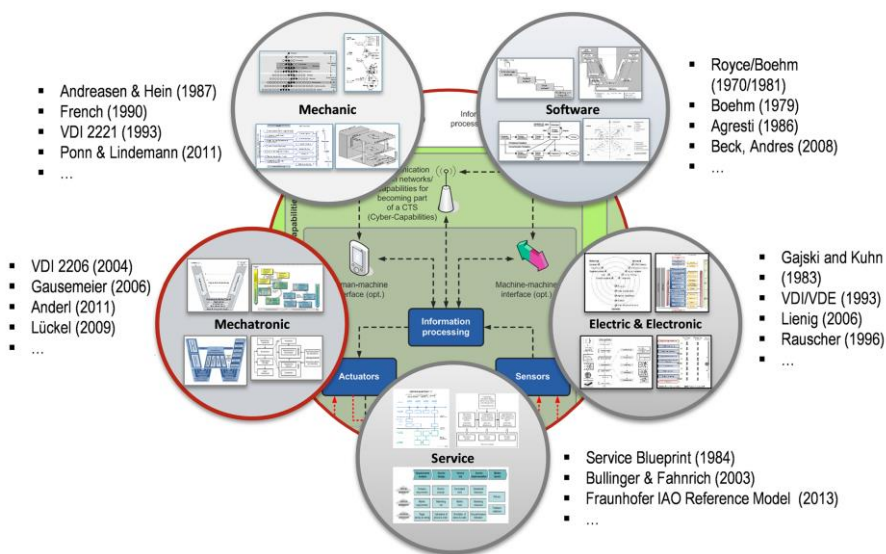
- Andreasen & Hein (1987)
- French (1990)
- VDI 2221 (1993)
- Ponn & Lindemann (2011)
- …

Mechanic

Software

- Royce/Boehm (1970/1981)
- Boehm (1979)
- Agresti (1986)
- Beck, Andres (2008)
- …

Infor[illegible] processi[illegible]

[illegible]plication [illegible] networks/ capabilities for becoming part of a CTS (Cyber-Capabilities)

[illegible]pabilitie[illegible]

- VDI 2206 (2004)
- Gausemeier (2006)
- Anderl (2011)
- Lückel (2009)
- …

Mechatronic

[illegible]man-machine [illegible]terface (opt.)

Machine-machine interface (opt.)

Information processing

Electric & Electronic

- Gajski and Kuhn
- (1983)
- VDI/VDE (1993)
- Lienig (2006)
- Rauscher (1996)
- …

Actuators

Sensors

Service

- Service Blueprint (1984)
- Bullinger & Fahrnich (2003)
- Fraunhofer IAO Reference Model (2013)
- …